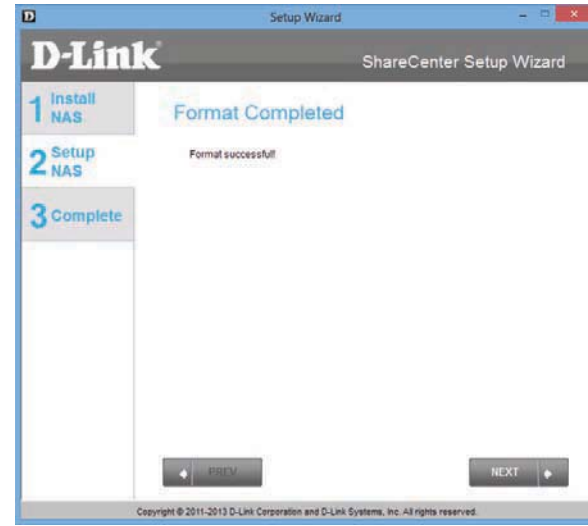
Setup Wizard

D-Link

ShareCenter Setup Wizard

1 Install NAS

2 Setup NAS

3 Complete

Format Completed

Format successful!

PREV

NEXT

Copyright © 2011-2013 D-Link Corporation and D-Link Systems, Inc. All rights reserved.